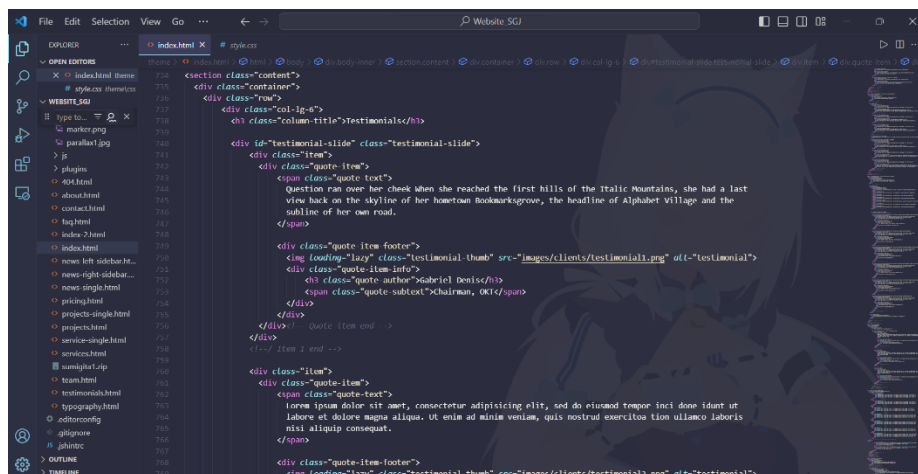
File Edit Selection View Go ··· ← → Website_SGJ

EXPLORER ···
OPEN EDITORS
× index.html theme
# style.css theme\css
WEBSITE_SGJ
marker.png
parallax1.jpg
> js
> plugins
404.html
about.html
contact.html
faq.html
index-2.html
index.html
news left sidebar.ht...
news-right-sidebar...
news-single.html
pricing.html
projects-single.html
projects.html
service-single.html
services.html
sumigita1.zip
team.html
testimonials.html
typography.html
.editorconfig
.gitignore
.jshintrc
> OUTLINE
> TIMELINE

index.html × # style.css

theme > index.html > html > body > div.body-inner > section.content > div.container > div.row > div.col-lg-6 > div#testimonial-slide.testimonial-slide > div.item > div.quote-item

734 <section class="content">
735 <div class="container">
736 <div class="row">
737 <div class="col-lg-6">
738 <h3 class="column-title">Testimonials</h3>
739
740 <div id="testimonial-slide" class="testimonial-slide">
741 <div class="item">
742 <div class="quote-item">
743 <span class="quote text">
744 Question ran over her cheek When she reached the first hills of the Italic Mountains, she had a last
745 view back on the skyline of her hometown Bookmarksgrove, the headline of Alphabet Village and the
746 subline of her own road.
747 </span>
748
749 <div class="quote item footer">
750 <img loading="lazy" class="testimonial-thumb" src="images/clients/testimonial1.png" alt="testimonial">
751 <div class="quote-item-info">
752 <h3 class="quote-author">Gabriel Denis</h3>
753 <span class="quote-subtext">Chairman, OKT</span>
754 </div>
755 </div>
756 </div><!-- Quote item end -->
757 </div>
758 <!--/ Item 1 end -->
759
760 <div class="item">
761 <div class="quote-item">
762 <span class="quote-text">
763 Lorem ipsum dolor sit amet, consectetur adipisicing elit, sed do eiusmod tempor inci done idunt ut
764 labore et dolore magna aliqua. Ut enim ad minim veniam, quis nostrud exercitoa tion ullamco laboris
765 nisi aliquip consequat.
766 </span>
767
768 <div class="quote-item-footer">
769 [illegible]